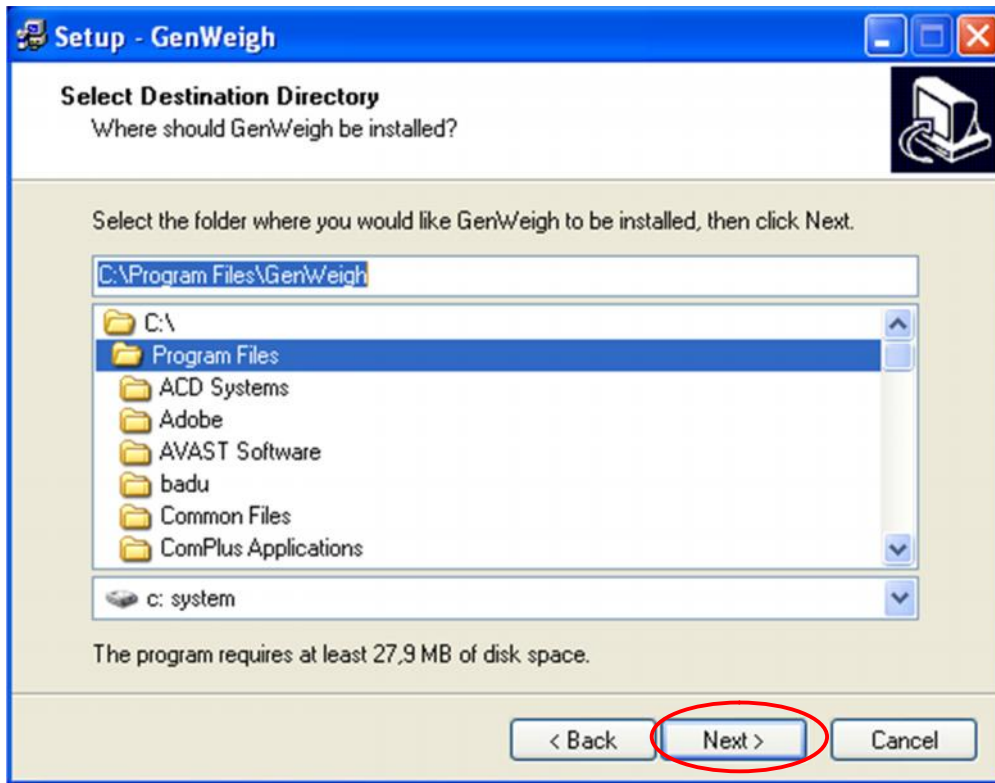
Setup - GenWeigh

Select Destination Directory
Where should GenWeigh be installed?

Select the folder where you would like GenWeigh to be installed, then click Next.

C:\Program Files\GenWeigh

C:\
Program Files
ACD Systems
Adobe
AVAST Software
badu
Common Files
ComPlus Applications

c: system

The program requires at least 27,9 MB of disk space.

< Back
Next >
Cancel